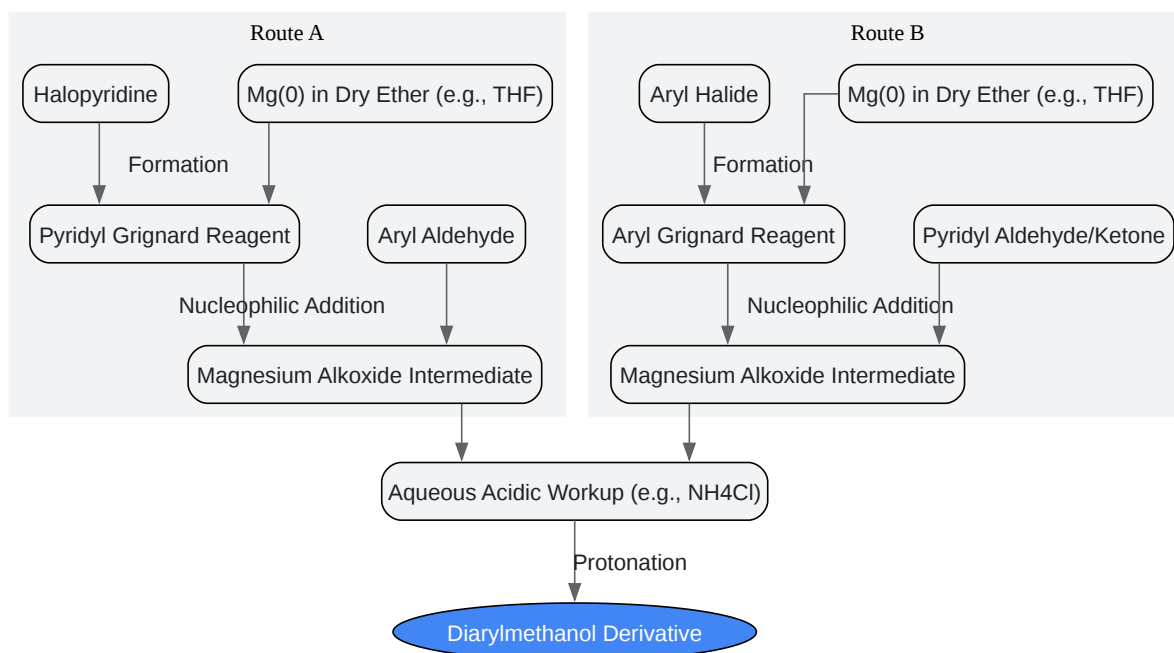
Route A

Halopyridine

Mg(0) in Dry Ether (e.g., THF)

Formation

Pyridyl Grignard Reagent

Aryl Aldehyde

Nucleophilic Addition

Magnesium Alkoxide Intermediate

Route B

Aryl Halide

Mg(0) in Dry Ether (e.g., THF)

Formation

Aryl Grignard Reagent

Pyridyl Aldehyde/Ketone

Nucleophilic Addition

Magnesium Alkoxide Intermediate

Aqueous Acidic Workup (e.g., NH4Cl)

Protonation

Diarylmethanol Derivative